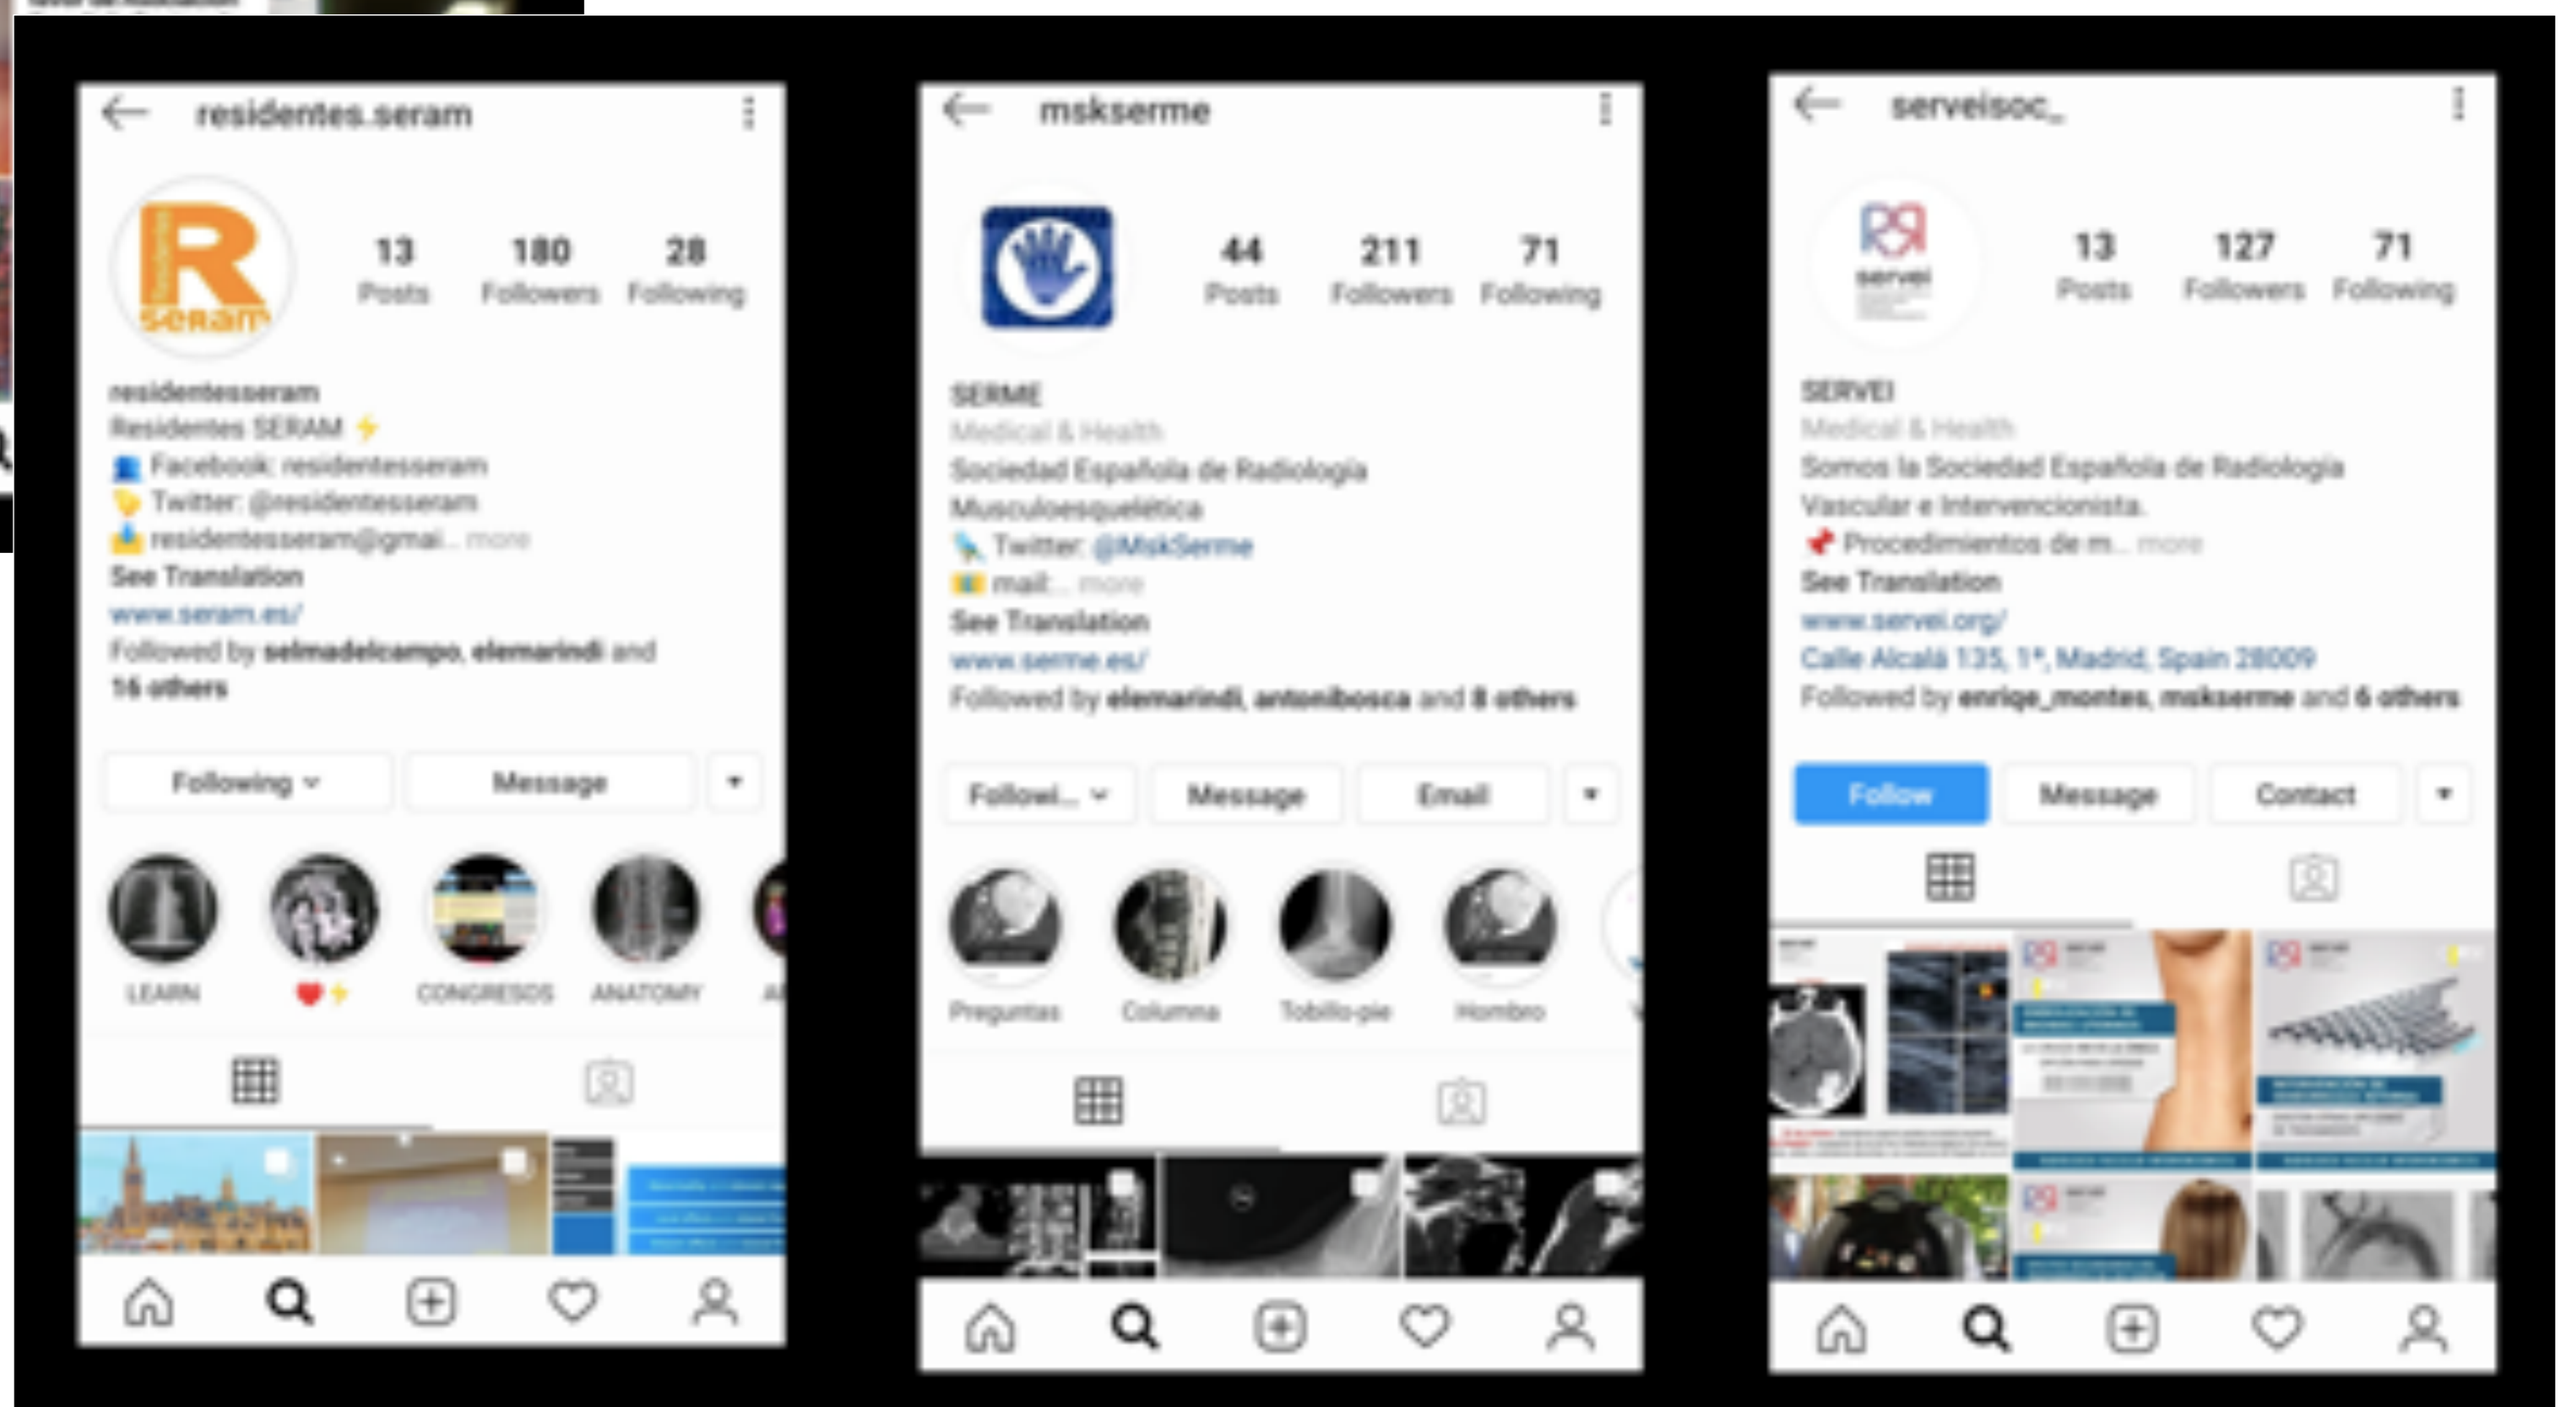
residentes.seram

R Residentes seram

13 Posts | 180 Followers | 28 Following

residentesseram
Residentes SERAM ⚡
Facebook: residentesseram
Twitter: @residentesseram
residentesseram@gmai... more
See Translation
www.seram.es/
Followed by selmadelcampo, elemarindi and 16 others

Following | Message

LEARN | ❤⚡ | CONGRESOS | ANATOMY | A

mskserme

44 Posts | 211 Followers | 71 Following

SERME
Medical & Health
Sociedad Española de Radiología Musculoesquelética
Twitter: @MskSerme
mail:... more
See Translation
www.serme.es/
Followed by elemarindi, antonibosca and 8 others

Followi... | Message | Email

Preguntas | Columna | Tobillo-pie | Hombro

serveisoc_

servei

13 Posts | 127 Followers | 71 Following

SERVEI
Medical & Health
Somos la Sociedad Española de Radiología Vascular e Intervencionista.
📌 Procedimientos de m... more
See Translation
www.servei.org/
Calle Alcalá 135, 1º, Madrid, Spain 28009
Followed by enrique_montes, mskserme and 6 others

Follow | Message | Contact